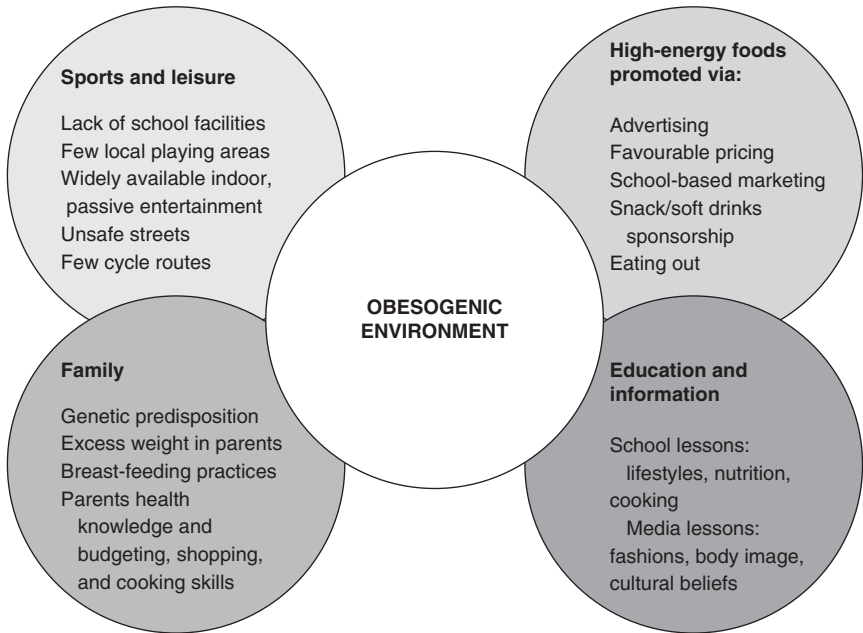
Sports and leisure

Lack of school facilities
Few local playing areas
Widely available indoor, passive entertainment
Unsafe streets
Few cycle routes

High-energy foods promoted via:

Advertising
Favourable pricing
School-based marketing
Snack/soft drinks sponsorship
Eating out

OBESOGENIC ENVIRONMENT

Family

Genetic predisposition
Excess weight in parents
Breast-feeding practices
Parents health knowledge and budgeting, shopping, and cooking skills

Education and information

School lessons: lifestyles, nutrition, cooking
Media lessons: fashions, body image, cultural beliefs